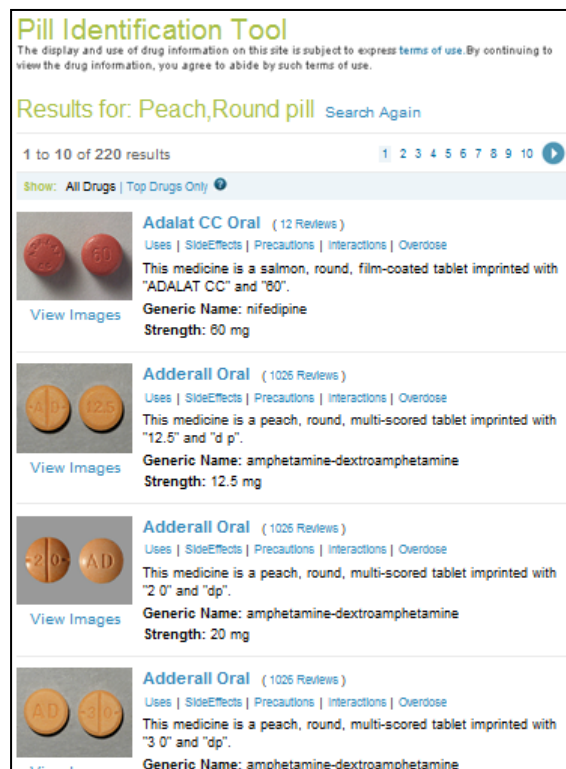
Pill Identification Tool

The display and use of drug information on this site is subject to express terms of use.By continuing to view the drug information, you agree to abide by such terms of use.

Results for: Peach,Round pill Search Again

1 to 10 of 220 results

1 2 3 4 5 6 7 8 9 10

Show: All Drugs | Top Drugs Only

ADALAT CC 60

View Images

Adalat CC Oral (12 Reviews)

Uses | SideEffects | Precautions | Interactions | Overdose

This medicine is a salmon, round, film-coated tablet imprinted with "ADALAT CC" and "60".

Generic Name: nifedipine

Strength: 60 mg

d p 12.5

View Images

Adderall Oral (1026 Reviews)

Uses | SideEffects | Precautions | Interactions | Overdose

This medicine is a peach, round, multi-scored tablet imprinted with "12.5" and "d p".

Generic Name: amphetamine-dextroamphetamine

Strength: 12.5 mg

2 0 AD

View Images

Adderall Oral (1026 Reviews)

Uses | SideEffects | Precautions | Interactions | Overdose

This medicine is a peach, round, multi-scored tablet imprinted with "2 0" and "dp".

Generic Name: amphetamine-dextroamphetamine

Strength: 20 mg

AD 3 0

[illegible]

Adderall Oral (1026 Reviews)

Uses | SideEffects | Precautions | Interactions | Overdose

This medicine is a peach, round, multi-scored tablet imprinted with "3 0" and "dp".

Generic Name: amphetamine-dextroamphetamine